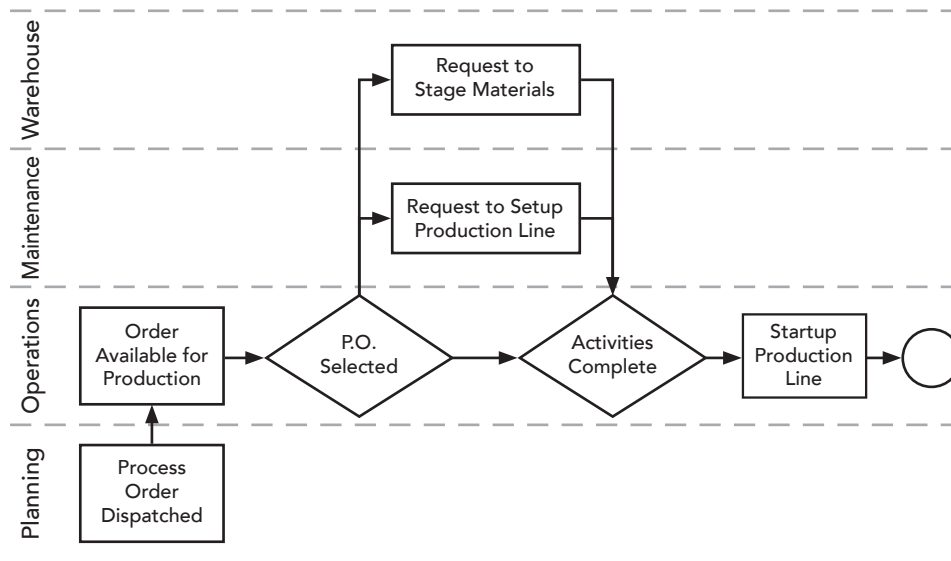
Warehouse

Request to Stage Materials

Maintenance

Request to Setup Production Line

Operations

Order Available for Production

P.O. Selected

Activities Complete

Startup Production Line

Planning

Process Order Dispatched